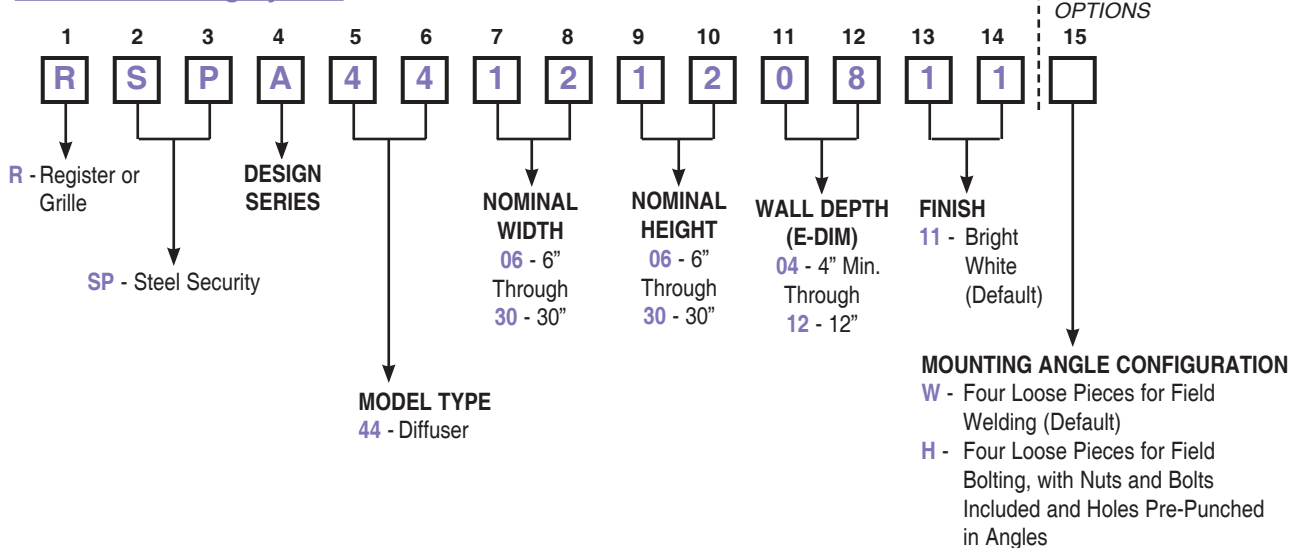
OPTIONS

1 2 3 4 5 6 7 8 9 10 11 12 13 14 15

R S P A 4 4 1 2 1 2 0 8 1 1

R - Register or Grille

SP - Steel Security

DESIGN SERIES

MODEL TYPE
44 - Diffuser

NOMINAL WIDTH
06 - 6" Through 30 - 30"

NOMINAL HEIGHT
06 - 6" Through 30 - 30"

WALL DEPTH (E-DIM)
04 - 4" Min. Through 12 - 12"

FINISH
11 - Bright White (Default)

MOUNTING ANGLE CONFIGURATION
W - Four Loose Pieces for Field Welding (Default)
H - Four Loose Pieces for Field Bolting, with Nuts and Bolts Included and Holes Pre-Punched in Angles